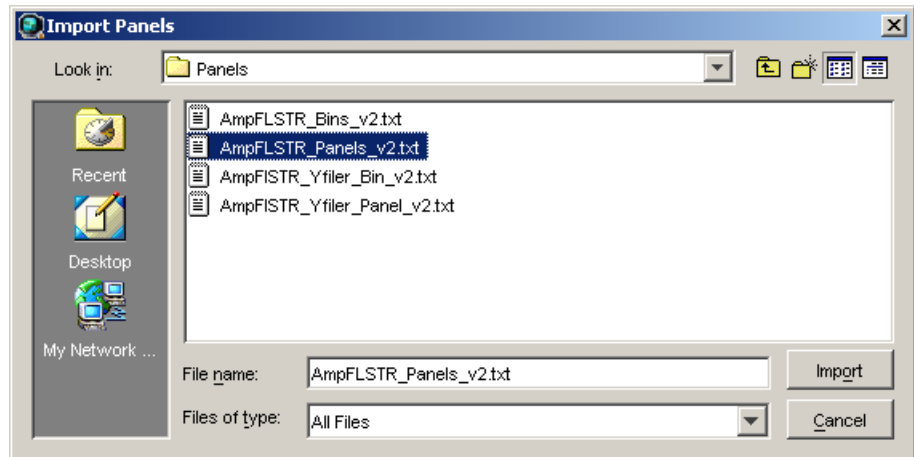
Import Panels

Look in: Panels

Recent

Desktop

My Network ...

AmpFLSTR_Bins_v2.txt
AmpFLSTR_Panels_v2.txt
AmpFlSTR_Yfiler_Bin_v2.txt
AmpFlSTR_Yfiler_Panel_v2.txt

File name: AmpFLSTR_Panels_v2.txt

Files of type: All Files

Import

Cancel